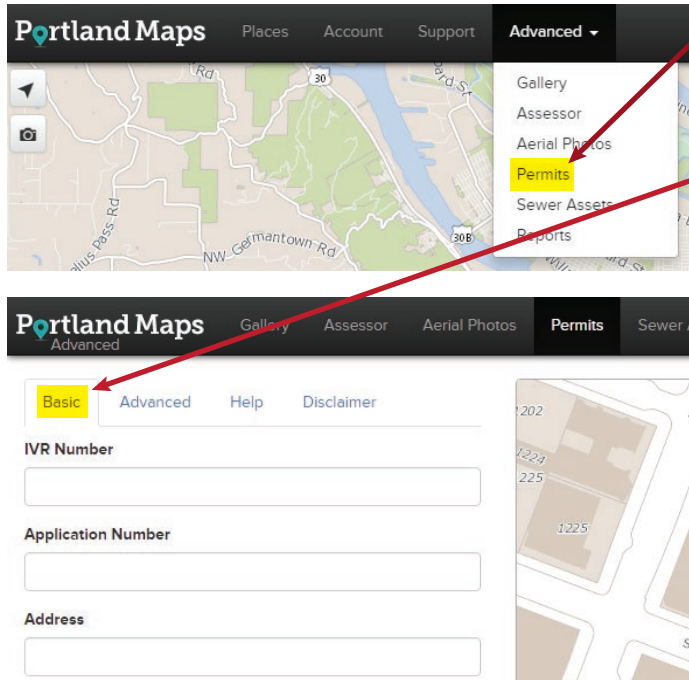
Portland Maps
Places
Account
Support
Advanced
Gallery
Assessor
Aerial Photos
Permits
Sewer Assets
Reports
Rd
30
NW Germantown Rd
30B

Portland Maps
Advanced
Gallery
Assessor
Aerial Photos
Permits
Sewer A
Basic
Advanced
Help
Disclaimer
IVR Number
Application Number
Address
1202
1224
1225
1225